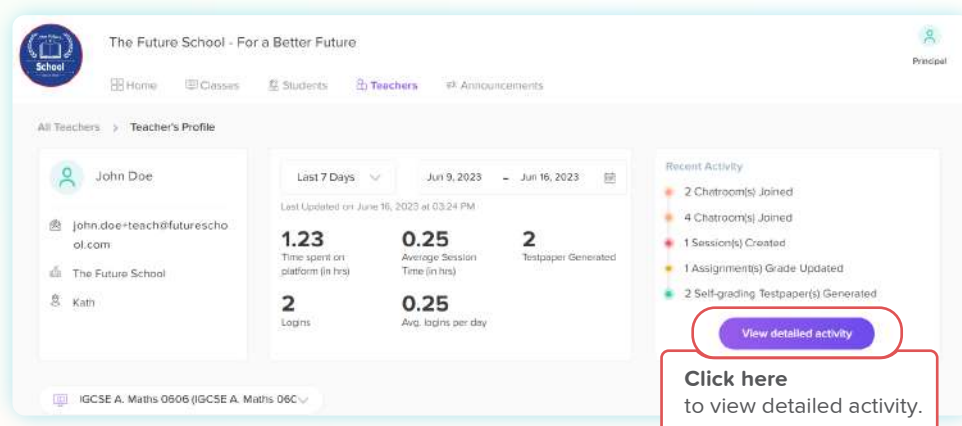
School

The Future School - For a Better Future

Principal

Home Classes Students Teachers Announcements

All Teachers > Teacher's Profile

John Doe

john.doe+teach@futureschool.com

The Future School

Kath

Last 7 Days

Jun 9, 2023 - Jun 16, 2023

Last Updated on June 16, 2023 at 03:24 PM

1.23
Time spent on platform (in hrs)

0.25
Average Session Time (in hrs)

2
Testpaper Generated

2
Logins

0.25
Avg. logins per day

Recent Activity

2 Chatroom(s) Joined

4 Chatroom(s) Joined

1 Session(s) Created

1 Assignment(s) Grade Updated

2 Self-grading Testpaper(s) Generated

View detailed activity

Click here
to view detailed activity.

IGCSE A. Maths 0606 (IGCSE A. Maths 06C